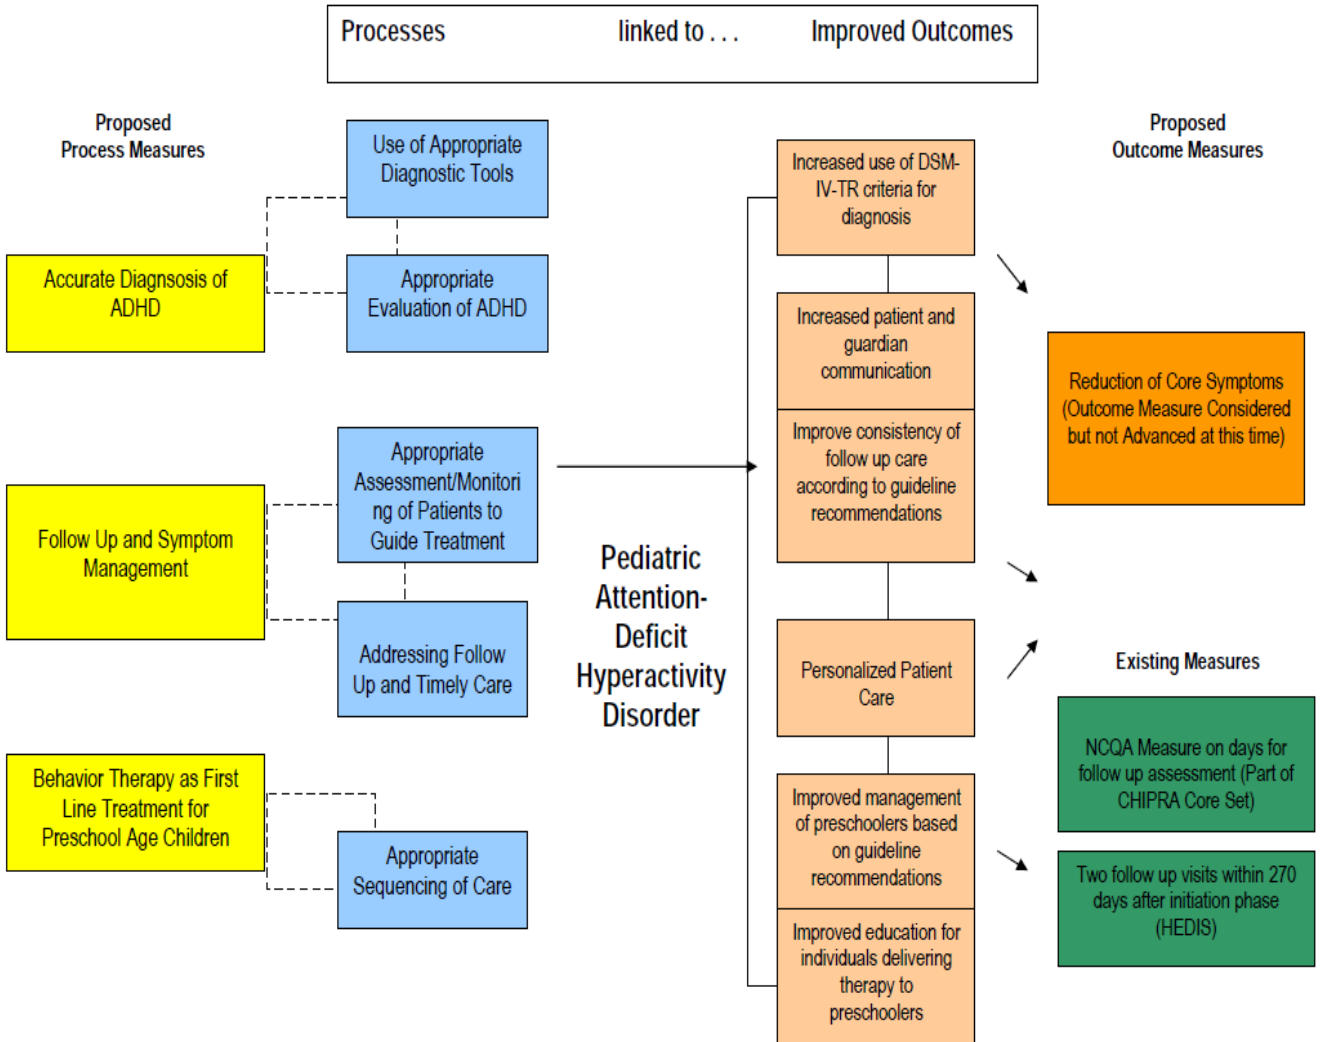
Processes linked to . . . Improved Outcomes

Proposed Process Measures

Use of Appropriate Diagnostic Tools

Accurate Diagnsosis of ADHD

Appropriate Evaluation of ADHD

Appropriate Assessment/Monitoring of Patients to Guide Treatment

Follow Up and Symptom Management

Addressing Follow Up and Timely Care

Behavior Therapy as First Line Treatment for Preschool Age Children

Appropriate Sequencing of Care

Pediatric Attention-Deficit Hyperactivity Disorder

Increased use of DSM-IV-TR criteria for diagnosis

Increased patient and guardian communication

Improve consistency of follow up care according to guideline recommendations

Personalized Patient Care

Improved management of preschoolers based on guideline recommendations

Improved education for individuals delivering therapy to preschoolers

Proposed Outcome Measures

Reduction of Core Symptoms (Outcome Measure Considered but not Advanced at this time)

Existing Measures

NCQA Measure on days for follow up assessment (Part of CHIPRA Core Set)

Two follow up visits within 270 days after initiation phase (HEDIS)